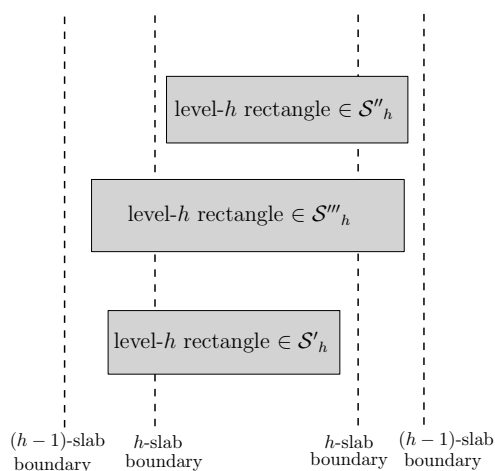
level-$h$ rectangle $\in \mathcal{S}''_h$

level-$h$ rectangle $\in \mathcal{S}'''_h$

level-$h$ rectangle $\in \mathcal{S}'_h$

$(h-1)$-slab boundary

$h$-slab boundary

$h$-slab boundary

$(h-1)$-slab boundary